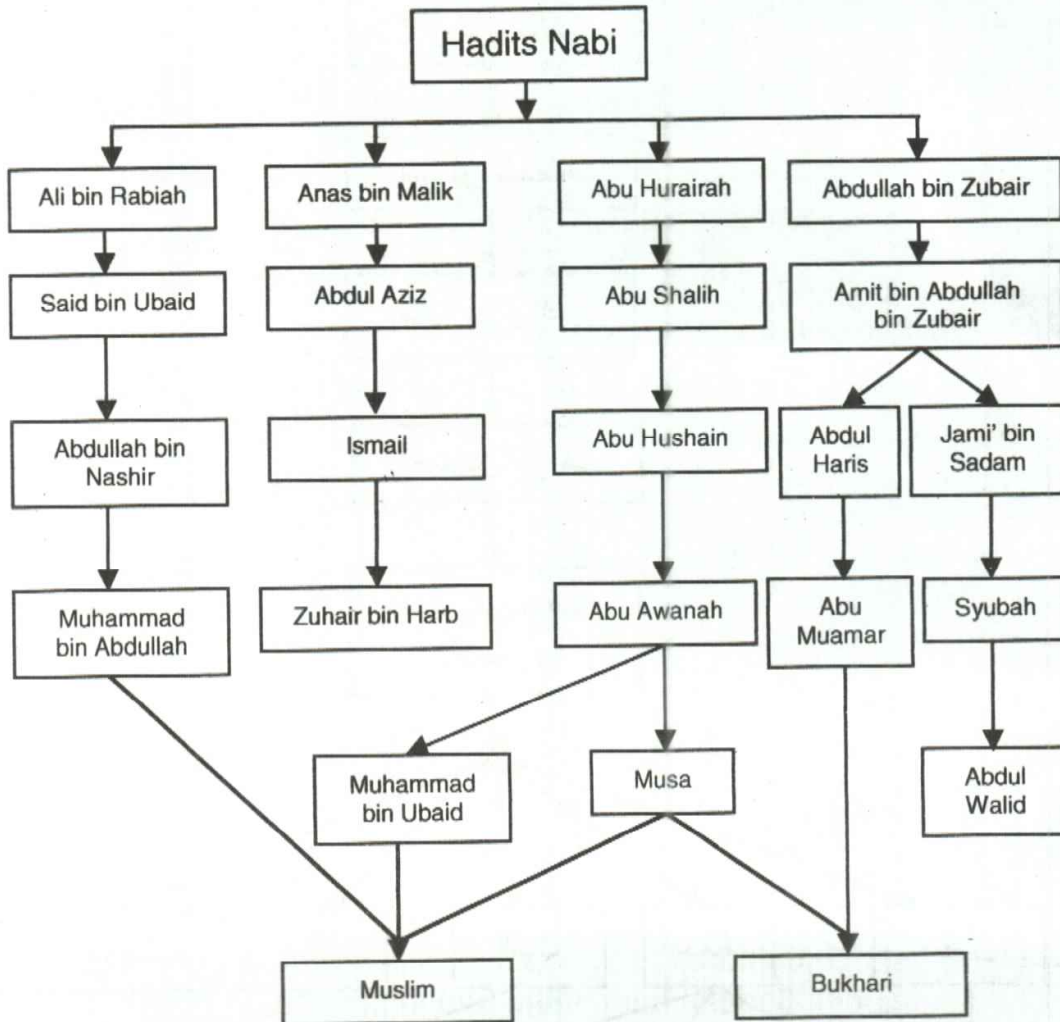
Hadits Nabi

Ali bin Rabiah

Said bin Ubaid

Abdullah bin Nashir

Muhammad bin Abdullah

Anas bin Malik

Abdul Aziz

Ismail

Zuhair bin Harb

Abu Hurairah

Abu Shalih

Abu Hushain

Abu Awanah

Muhammad bin Ubaid

Musa

Abdullah bin Zubair

Amit bin Abdullah bin Zubair

Abdul Haris

Abu Muamar

Jami' bin Sadam

Syubah

Abdul Walid

Muslim

Bukhari